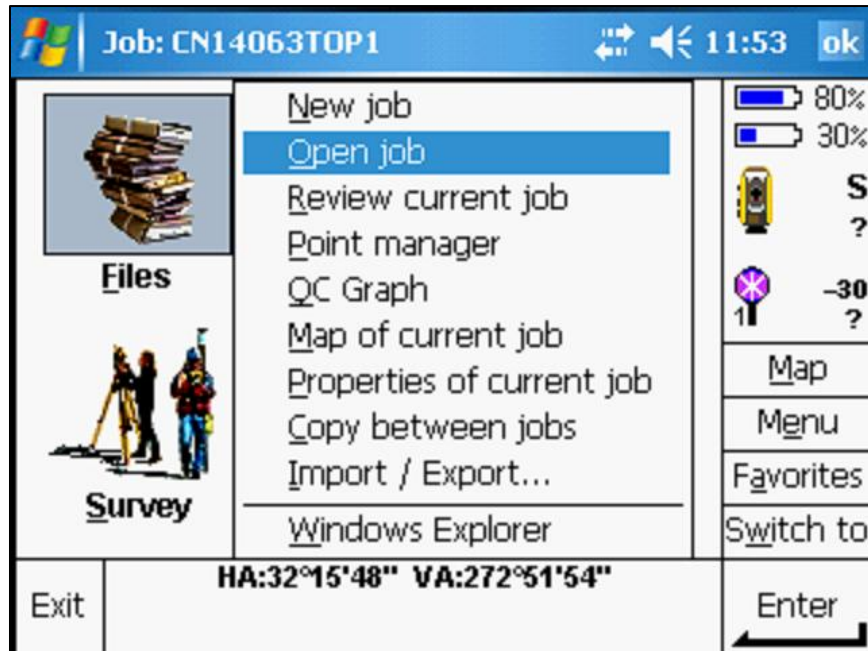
Job: CN14063TOP1 11:53 ok

Files

Survey

New job
Open job
Review current job
Point manager
QC Graph
Map of current job
Properties of current job
Copy between jobs
Import / Export...
Windows Explorer

80%
30%
S
?
–30
1 ?

Map
Menu
Favorites
Switch to

Exit
HA:32°15'48" VA:272°51'54"
Enter